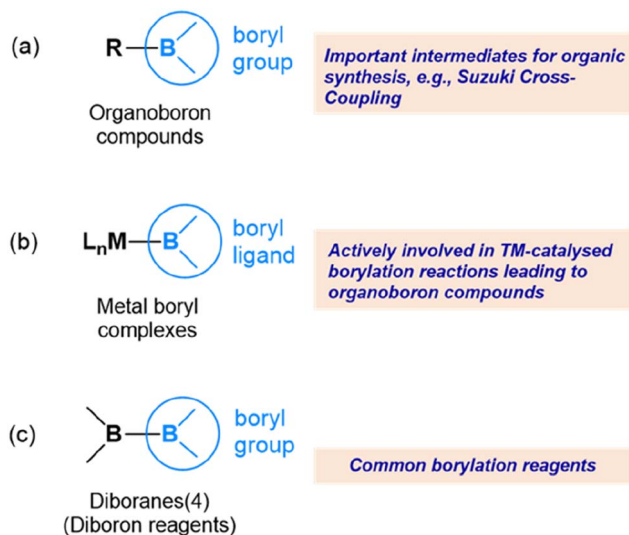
(a) R—B boryl group

Organoboron compounds

Important intermediates for organic synthesis, e.g., Suzuki Cross-Coupling

(b) $L_nM$—B boryl ligand

Metal boryl complexes

Actively involved in TM-catalysed borylation reactions leading to organoboron compounds

(c) B—B boryl group

Diboranes(4) (Diboron reagents)

Common borylation reagents